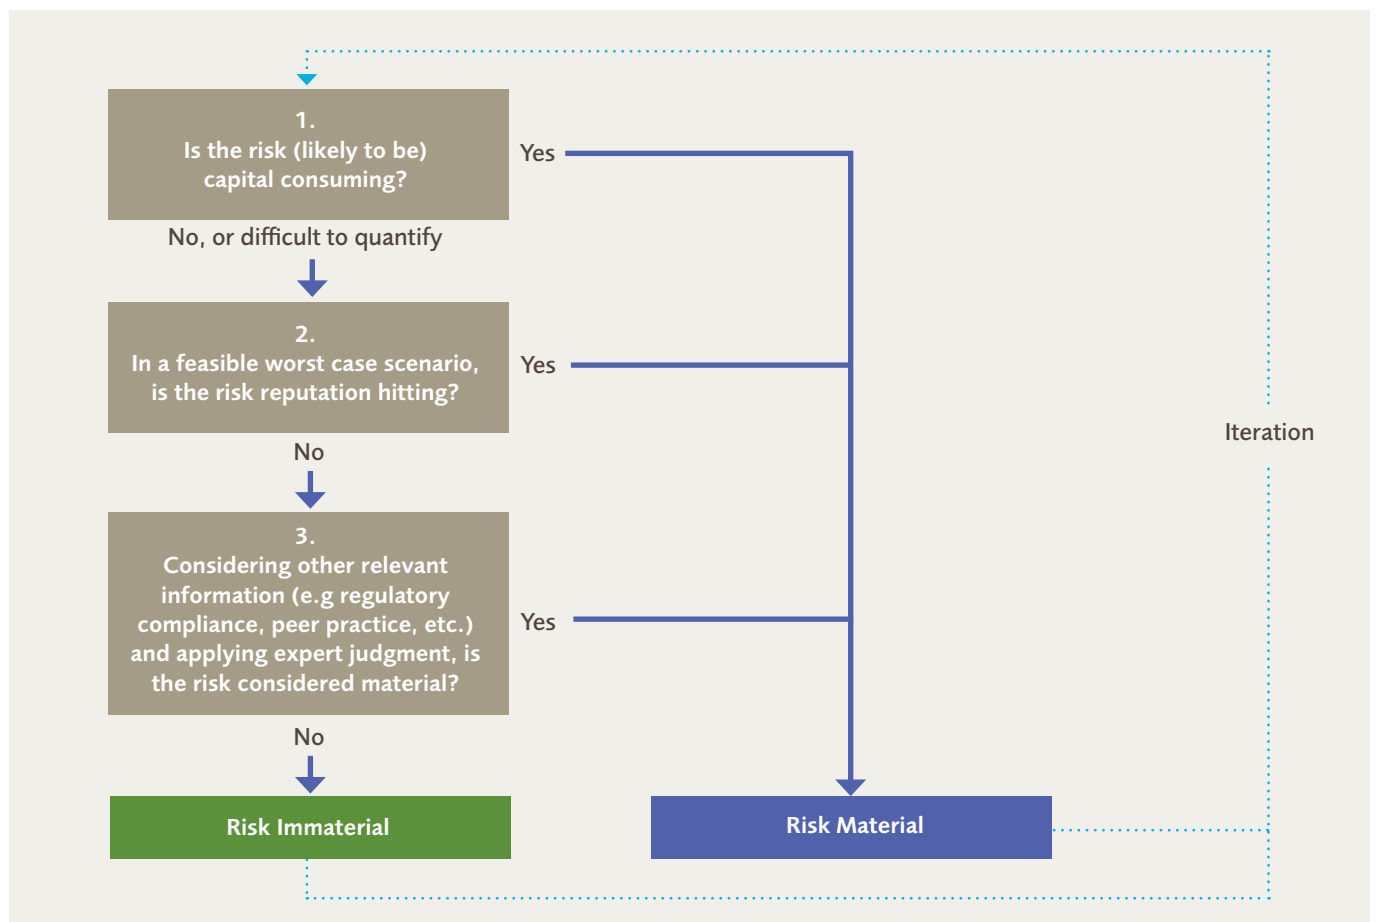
1.
Is the risk (likely to be) capital consuming?

Yes

No, or difficult to quantify

2.
In a feasible worst case scenario, is the risk reputation hitting?

Yes

No

3.
Considering other relevant information (e.g regulatory compliance, peer practice, etc.) and applying expert judgment, is the risk considered material?

Yes

No

Risk Immaterial

Risk Material

Iteration